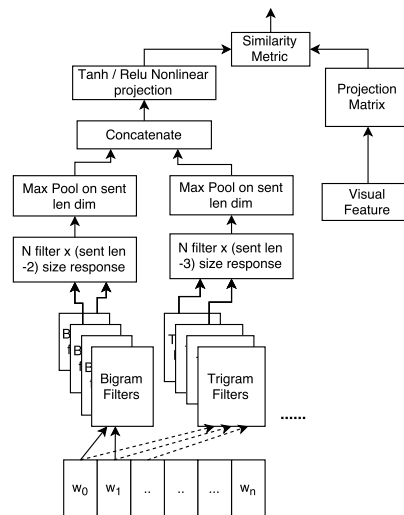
Similarity Metric

Tanh / Relu Nonlinear projection

Projection Matrix

Concatenate

Max Pool on sent len dim

Max Pool on sent len dim

Visual Feature

N filter x (sent len -2) size response

N filter x (sent len -3) size response

B
fi
fi B

T

Bigram Filters

Trigram Filters

......

| $w_0$ | $w_1$ | .. | .. | ... | $w_n$ |
|---|---|---|---|---|---|